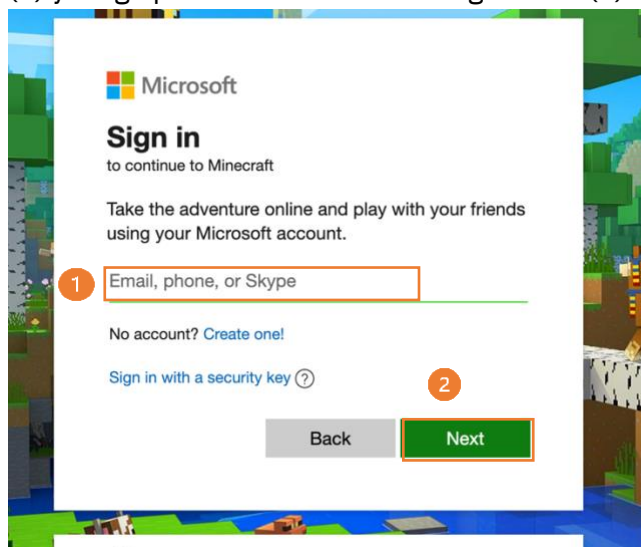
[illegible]

Microsoft

Sign in
to continue to Minecraft

Take the adventure online and play with your friends using your Microsoft account.

1 Email, phone, or Skype

No account? Create one!

Sign in with a security key ?

2

Back Next